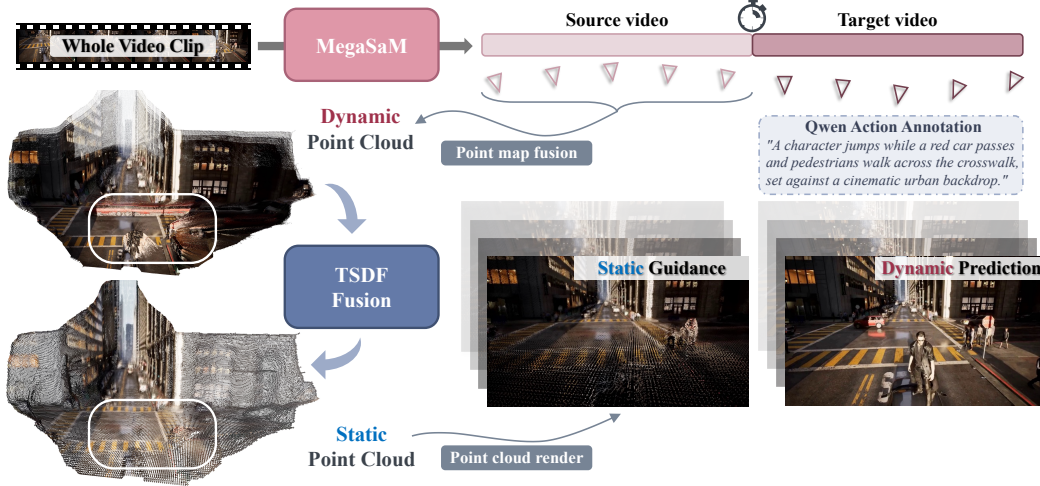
Whole Video Clip

MegaSaM

Source video

Target video

Dynamic
Point Cloud

Point map fusion

Qwen Action Annotation
"A character jumps while a red car passes and pedestrians walk across the crosswalk, set against a cinematic urban backdrop."

TSDF
Fusion

Static Guidance

Dynamic Prediction

Static
Point Cloud

Point cloud render